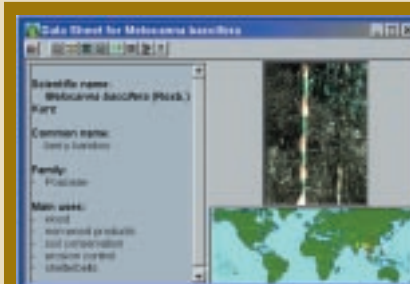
Data Sheet for Melocanna baccifera

Scientific name:
Melocanna baccifera (Roxb.) Kurz

Common name:
berry bamboo

Family:
Poaceae

Main uses:
- wood
- non-wood products
- soil conservation
- erosion control
- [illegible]